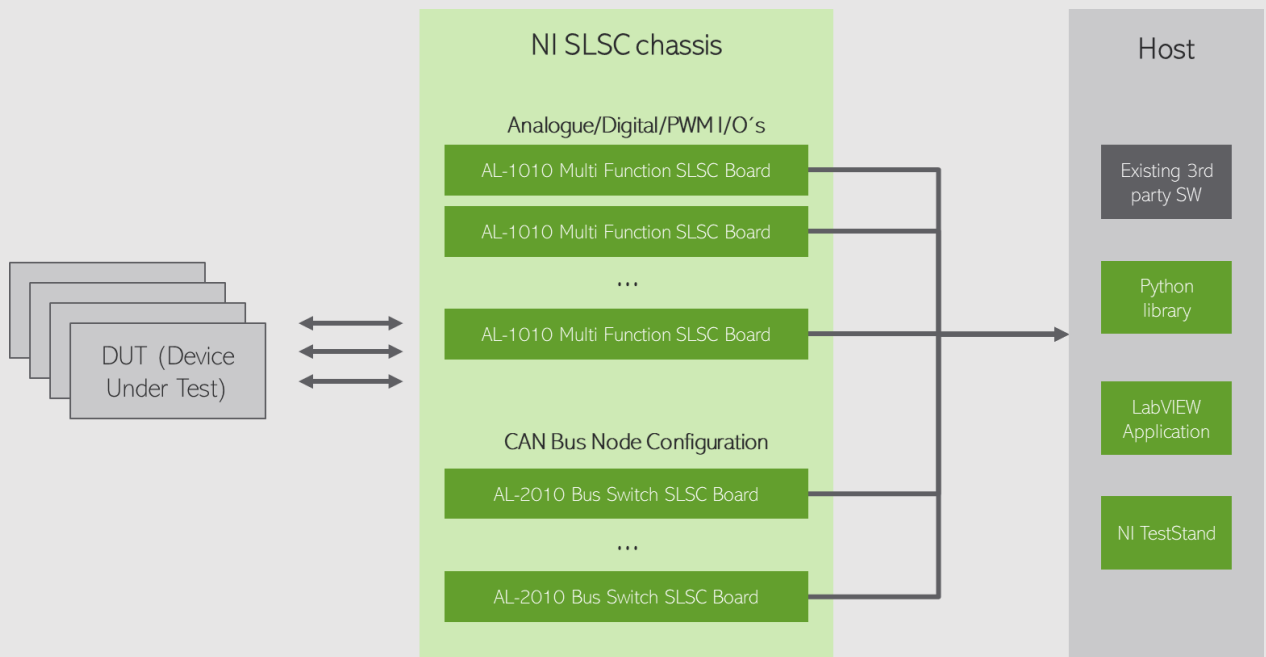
DUT (Device Under Test)

NI SLSC chassis

Analogue/Digital/PWM I/O´s

AL-1010 Multi Function SLSC Board

AL-1010 Multi Function SLSC Board

...

AL-1010 Multi Function SLSC Board

CAN Bus Node Configuration

AL-2010 Bus Switch SLSC Board

...

AL-2010 Bus Switch SLSC Board

Host

Existing 3rd party SW

Python library

LabVIEW Application

NI TestStand